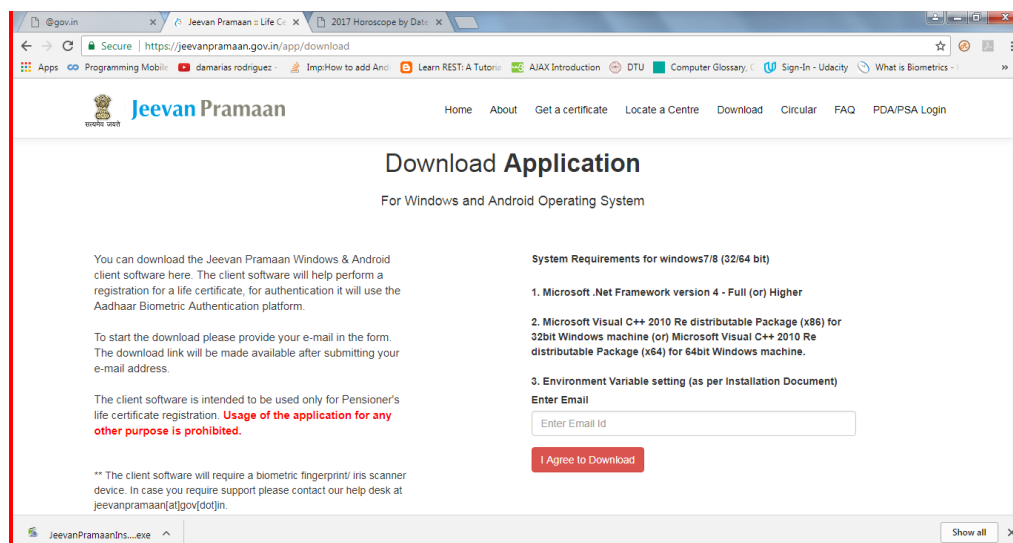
@gov.in
Jeevan Pramaan :: Life Ce
2017 Horoscope by Date

Secure | https://jeevanpramaan.gov.in/app/download

Apps  Programming Mobile  damarias rodriguez -  Imp:How to add And  Learn REST: A Tutoria  AJAX Introduction  DTU  Computer Glossary, C  Sign-In - Udacity  What is Biometrics - »

सत्यमेव जयते
Jeevan Pramaan

Home  About  Get a certificate  Locate a Centre  Download  Circular  FAQ  PDA/PSA Login

Download Application

For Windows and Android Operating System

You can download the Jeevan Pramaan Windows & Android client software here. The client software will help perform a registration for a life certificate, for authentication it will use the Aadhaar Biometric Authentication platform.

To start the download please provide your e-mail in the form. The download link will be made available after submitting your e-mail address.

The client software is intended to be used only for Pensioner's life certificate registration. Usage of the application for any other purpose is prohibited.

** The client software will require a biometric fingerprint/ iris scanner device. In case you require support please contact our help desk at jeevanpramaan[at]gov[dot]in.

System Requirements for windows7/8 (32/64 bit)

1. Microsoft .Net Framework version 4 - Full (or) Higher

2. Microsoft Visual C++ 2010 Re distributable Package (x86) for 32bit Windows machine (or) Microsoft Visual C++ 2010 Re distributable Package (x64) for 64bit Windows machine.

3. Environment Variable setting (as per Installation Document)

Enter Email

Enter Email Id

I Agree to Download

JeevanPramaanIns....exe

Show all